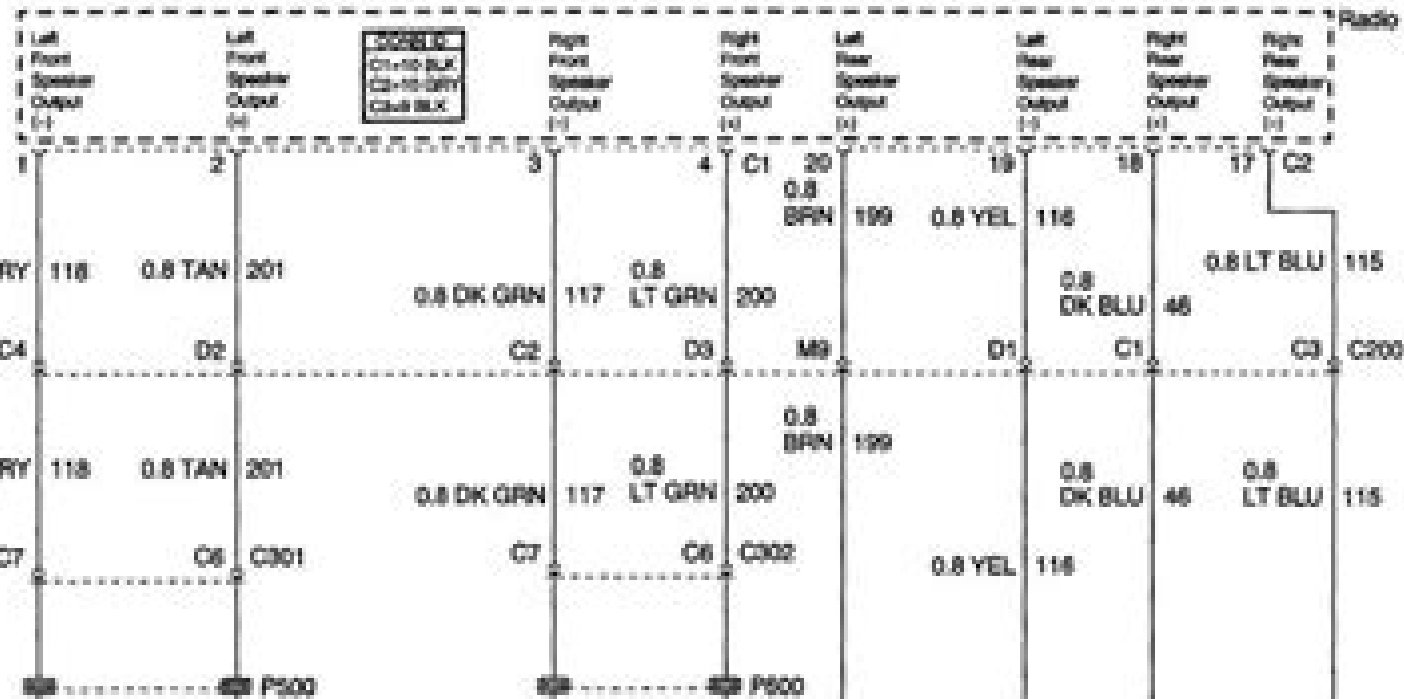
Radio

Left Front Speaker Output (-)

Left Front Speaker Output (+)

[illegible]
C1=10 BLK
C2=10 GRY
C3=8 BLK

Right Front Speaker Output (-)

Right Front Speaker Output (+)

Left Rear Speaker Output (+)

Left Rear Speaker Output (-)

Right Rear Speaker Output (+)

Right Rear Speaker Output (-)

1 2 3 4 C1 20 19 18 17 C2

0.8 BRN 199 0.8 YEL 116

RY 118 0.8 TAN 201 0.8 DK GRN 117 0.8 LT GRN 200 0.8 DK BLU 46 0.8 LT BLU 115

C4 D2 C2 D3 M9 D1 C1 C3 C200

0.8 BRN 199

RY 118 0.8 TAN 201 0.8 DK GRN 117 0.8 LT GRN 200 0.8 DK BLU 46 0.8 LT BLU 115

C7 C6 C301 C7 C6 C302 0.8 YEL 116

P500 P500